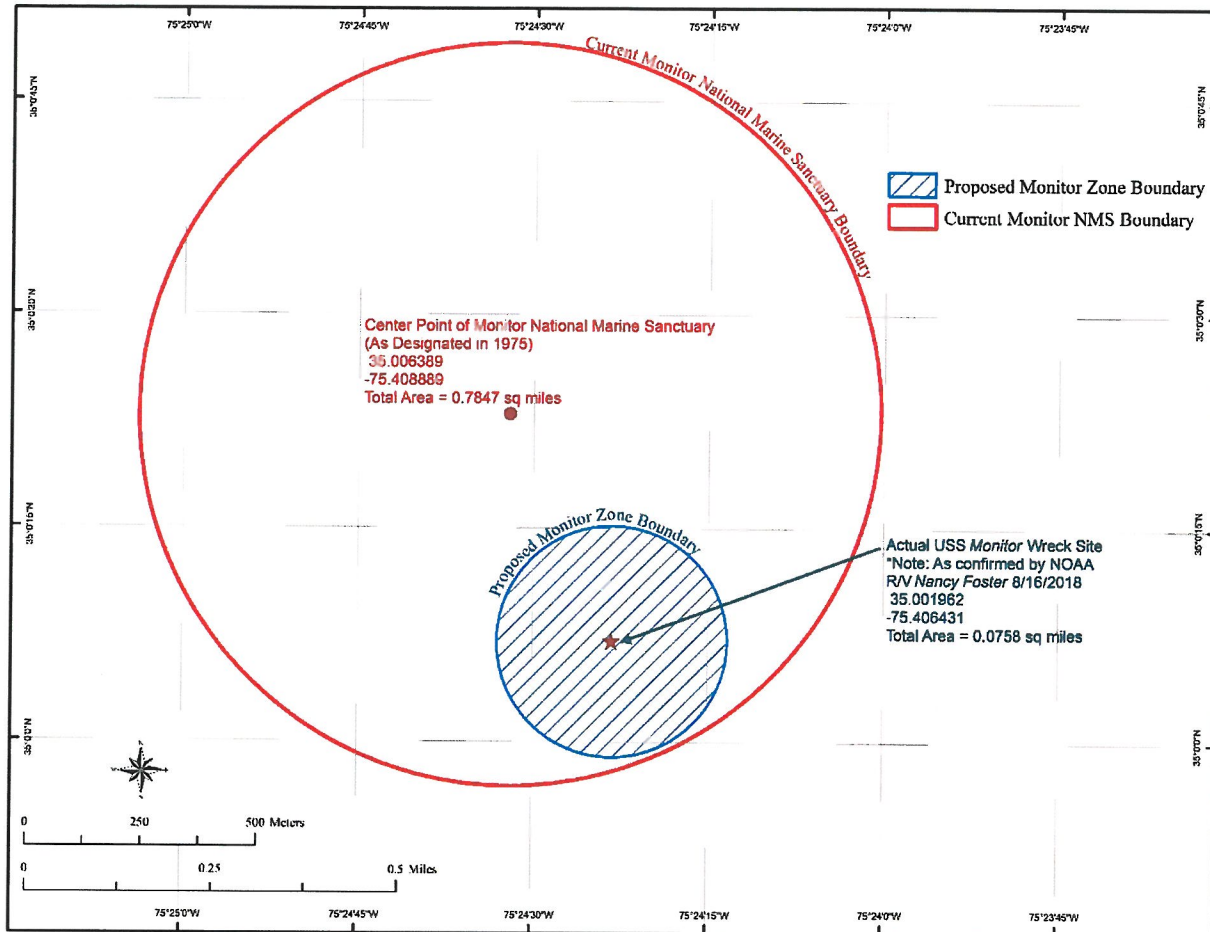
75°25'0"W 75°24'45"W 75°24'30"W 75°24'15"W 75°24'0"W 75°23'45"W

35°0'45"N 35°0'30"N 35°0'15"N 35°0'0"N

35°0'45"N 35°0'30"N 35°0'15"N 35°0'0"N

Current Monitor National Marine Sanctuary Boundary

Proposed Monitor Zone Boundary
Current Monitor NMS Boundary

Center Point of Monitor National Marine Sanctuary
(As Designated in 1975)
35.006389
-75.408889
Total Area = 0.7847 sq miles

Proposed Monitor Zone Boundary

Actual USS *Monitor* Wreck Site
*Note: As confirmed by NOAA
R/V *Nancy Foster* 8/16/2018
35.001962
-75.406431
Total Area = 0.0758 sq miles

0 250 500 Meters

0 0.25 0.5 Miles

75°25'0"W 75°24'45"W 75°24'30"W 75°24'15"W 75°24'0"W 75°23'45"W